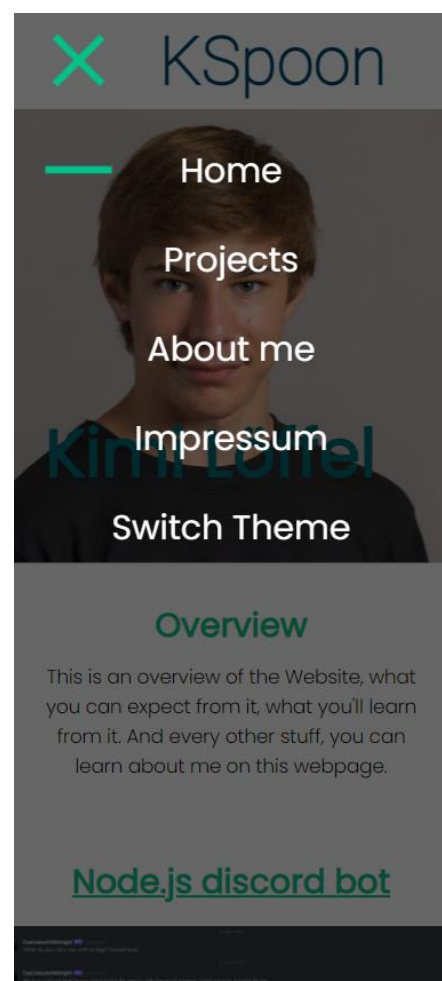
X KSpoon

Home

Projects

About me

Impressum

Switch Theme

Kimi Löffel

Overview

This is an overview of the Website, what you can expect from it, what you'll learn from it. And every other stuff, you can learn about me on this webpage.

Node.js discord bot

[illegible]